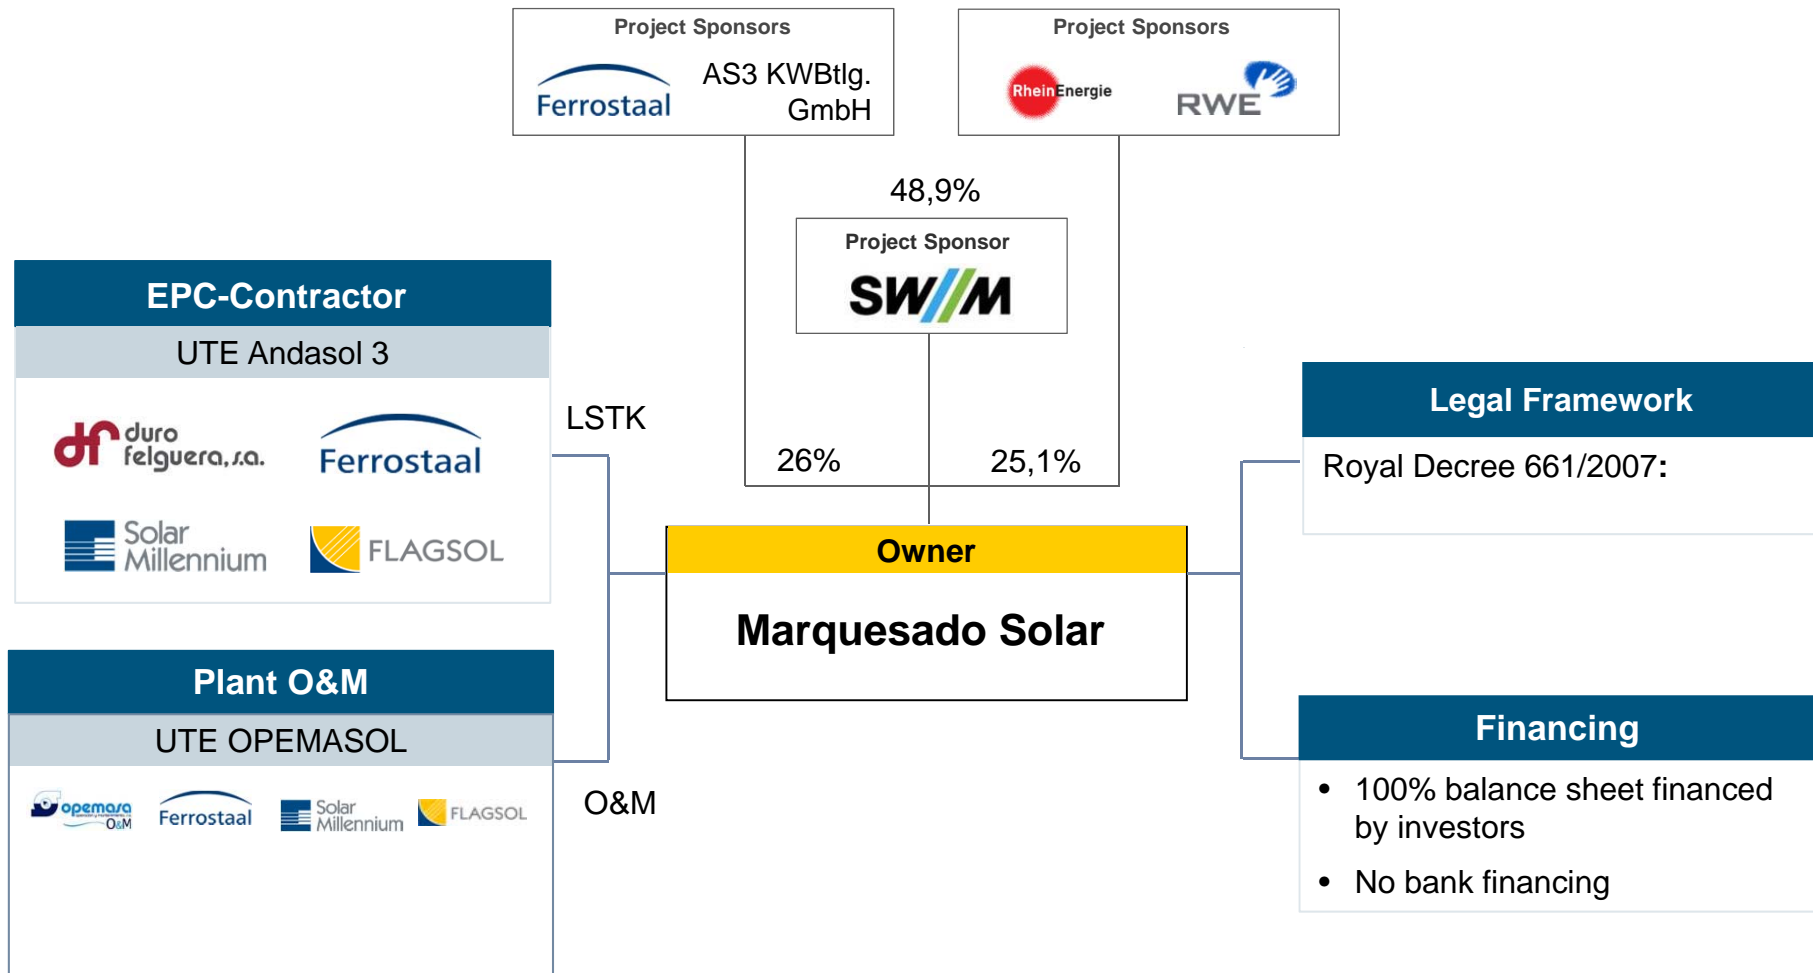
Project Sponsors

Ferrostaal

AS3 KWBtlg. GmbH

Project Sponsors

RheinEnergie

RWE

48,9%

Project Sponsor

SWM

EPC-Contractor

UTE Andasol 3

duro felguera, s.a.

Ferrostaal

Solar Millennium

FLAGSOL

LSTK

26%

25,1%

Legal Framework

Royal Decree 661/2007:

Owner

Marquesado Solar

Plant O&M

UTE OPEMASOL

opemasa O&M

Ferrostaal

Solar Millennium

FLAGSOL

O&M

Financing

- 100% balance sheet financed by investors
- No bank financing